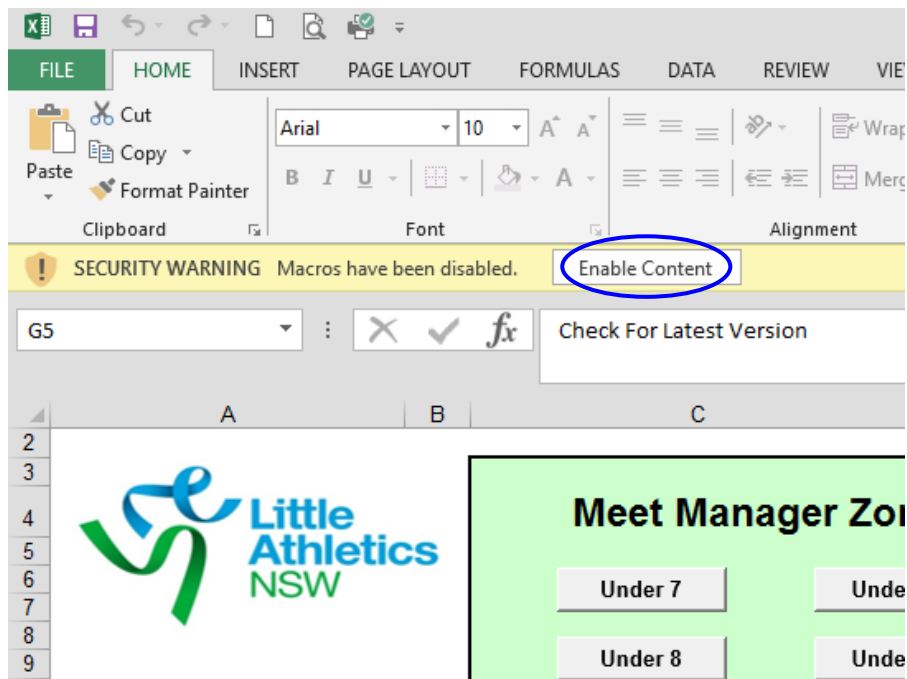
FILE HOME INSERT PAGE LAYOUT FORMULAS DATA REVIEW VIE

Cut
Copy
Paste
Format Painter
Clipboard

Arial 10
B I U A
Font

Wrap
Merg
Alignment

SECURITY WARNING Macros have been disabled. Enable Content

G5
$fx$
Check For Latest Version

A B C
2
3
4
5
6
7
8
9

Little Athletics NSW

Meet Manager Zo

Under 7
Unde
Under 8
Unde